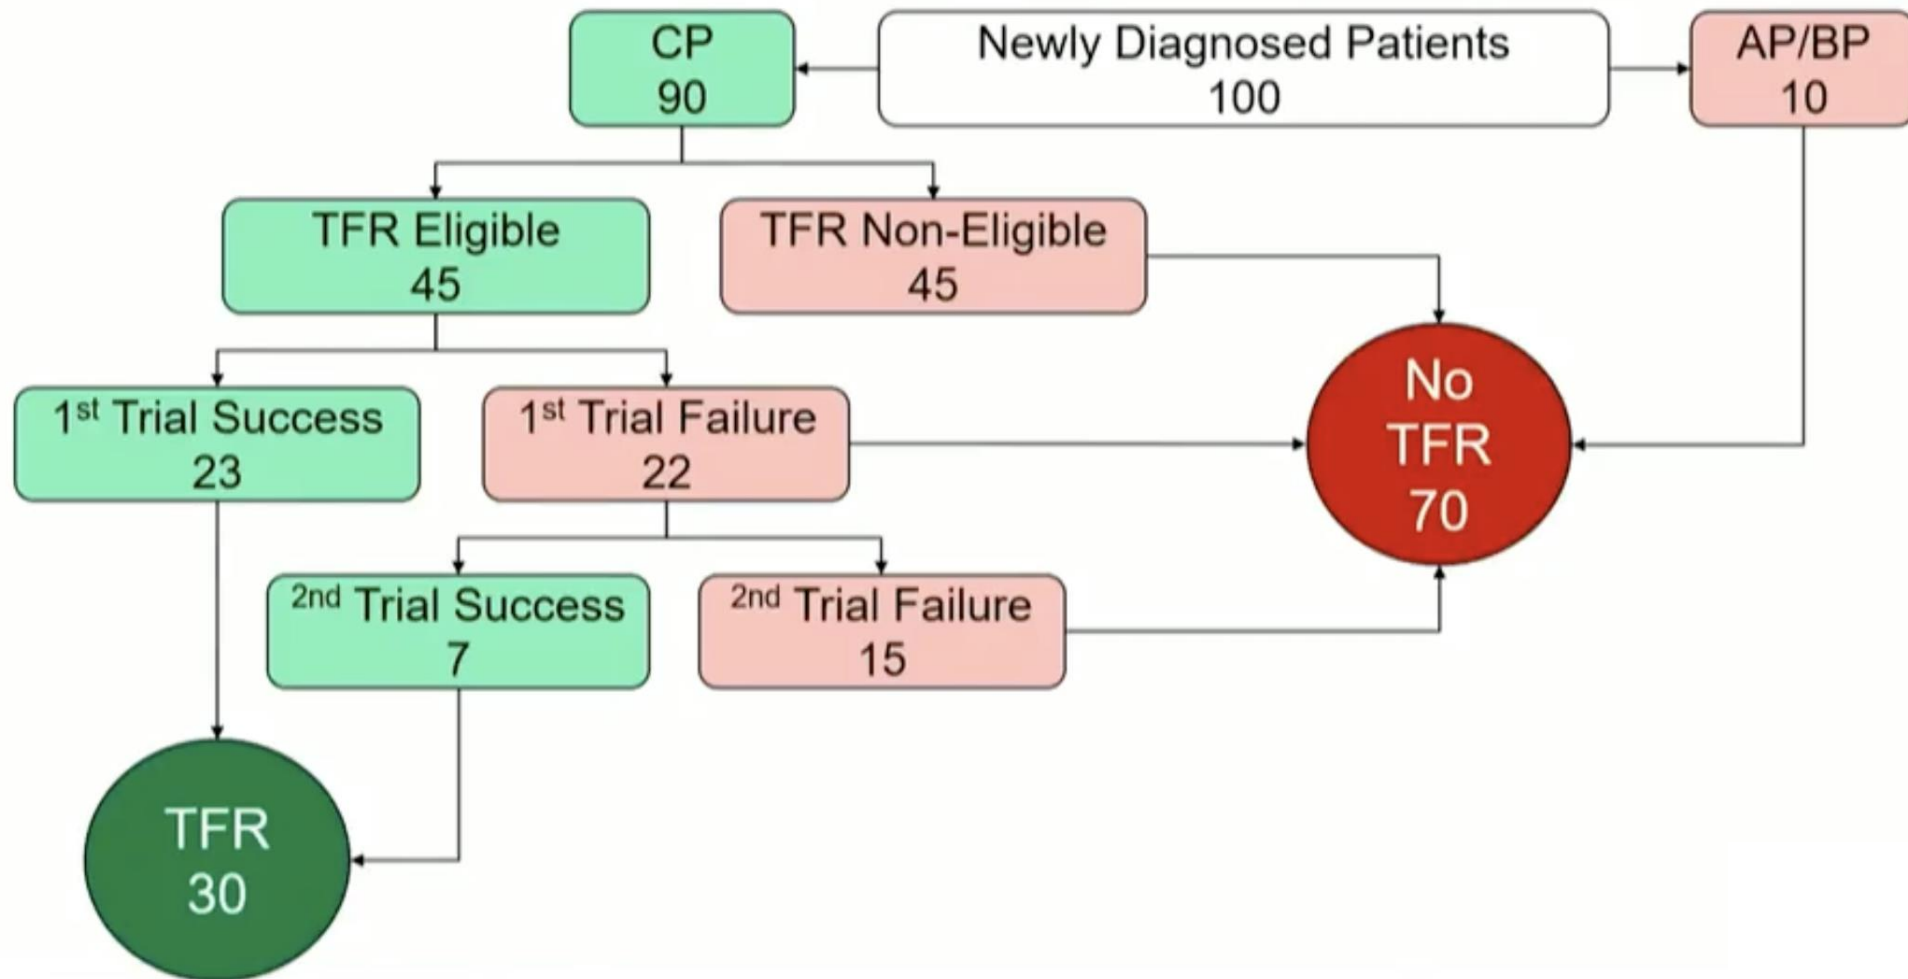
CP
90

Newly Diagnosed Patients
100

AP/BP
10

TFR Eligible
45

TFR Non-Eligible
45

1$^{st}$ Trial Success
23

1$^{st}$ Trial Failure
22

No
TFR
70

2$^{nd}$ Trial Success
7

2$^{nd}$ Trial Failure
15

TFR
30